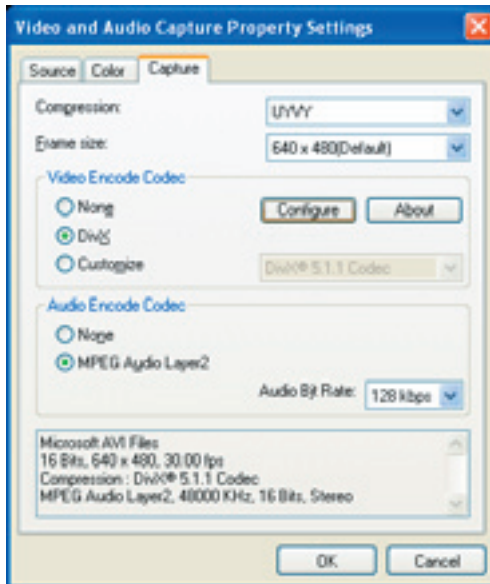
Video and Audio Capture Property Settings

Source | Color | Capture

Compression: UYVY

Frame size: 640 x 480(Default)

Video Encode Codec

None

DivX

Customize

Configure

About

DivX® 5.1.1 Codec

Audio Encode Codec

None

MPEG Audio Layer2

Audio Bit Rate: 128 kbps

Microsoft AVI Files
16 Bits, 640 x 480, 30.00 fps
Compression : DivX® 5.1.1 Codec
MPEG Audio Layer2, 48000 KHz, 16 Bits, Stereo

OK

Cancel